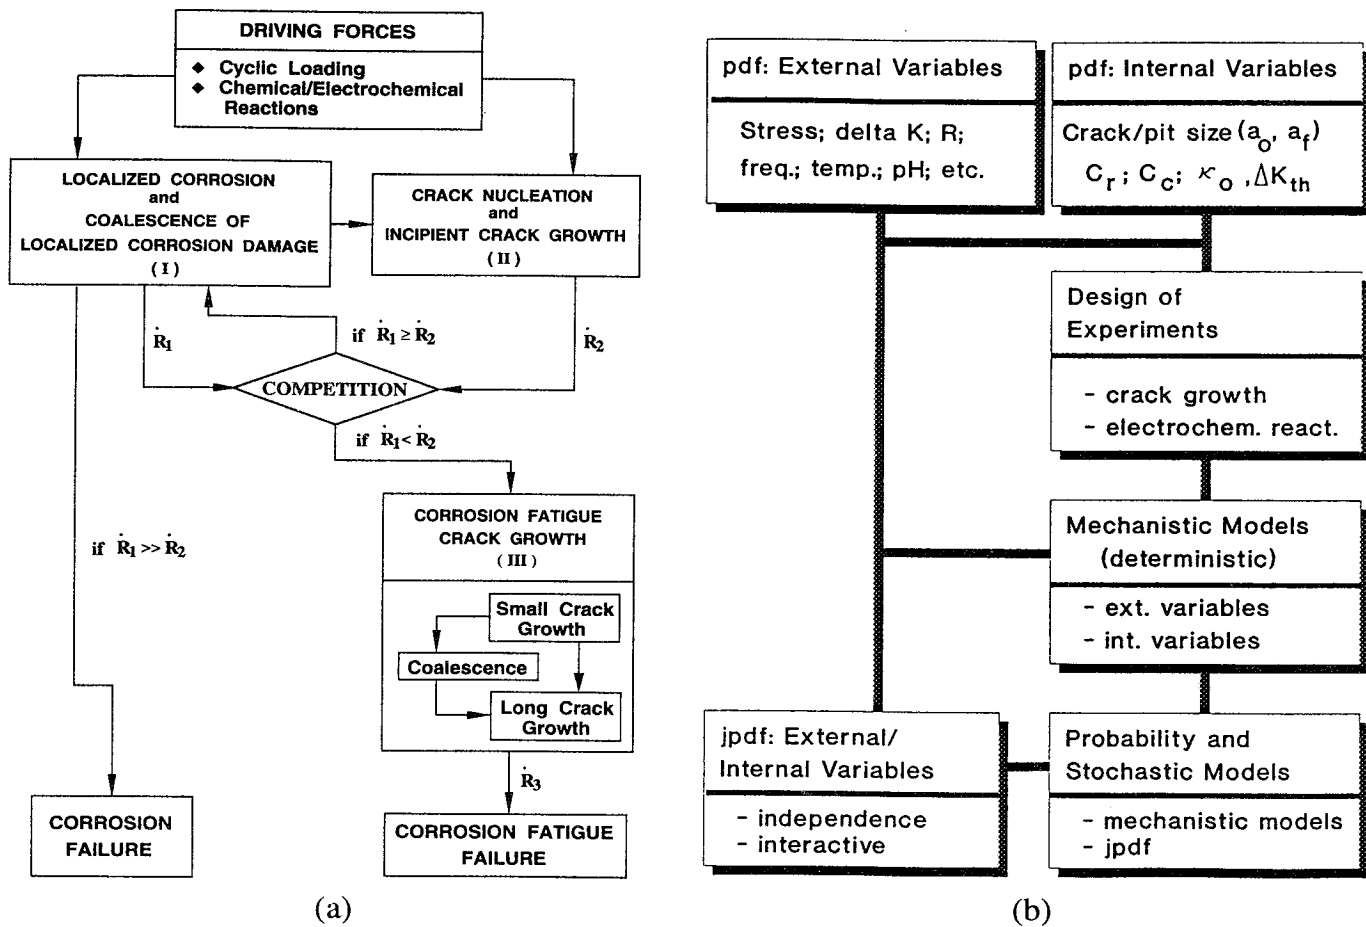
DRIVING FORCES
◆ Cyclic Loading
◆ Chemical/Electrochemical Reactions

LOCALIZED CORROSION
and
COALESCENCE OF
LOCALIZED CORROSION DAMAGE
(I)

CRACK NUCLEATION
and
INCIPIENT CRACK GROWTH
(II)

$\dot{R}_1$

if $\dot{R}_1 \geq \dot{R}_2$

$\dot{R}_2$

COMPETITION

if $\dot{R}_1 < \dot{R}_2$

if $\dot{R}_1 >> \dot{R}_2$

CORROSION FATIGUE
CRACK GROWTH
(III)

Small Crack Growth

Coalescence

Long Crack Growth

$\dot{R}_3$

CORROSION FAILURE

CORROSION FATIGUE FAILURE

(a)

pdf: External Variables

Stress; delta K; R;
freq.; temp.; pH; etc.

pdf: Internal Variables

Crack/pit size $(a_o, a_f)$
$C_r$; $C_c$; $\kappa_o$, $\Delta K_{th}$

Design of Experiments

- crack growth
- electrochem. react.

Mechanistic Models (deterministic)

- ext. variables
- int. variables

jpdf: External/ Internal Variables

- independence
- interactive

Probability and Stochastic Models

- mechanistic models
- jpdf

(b)